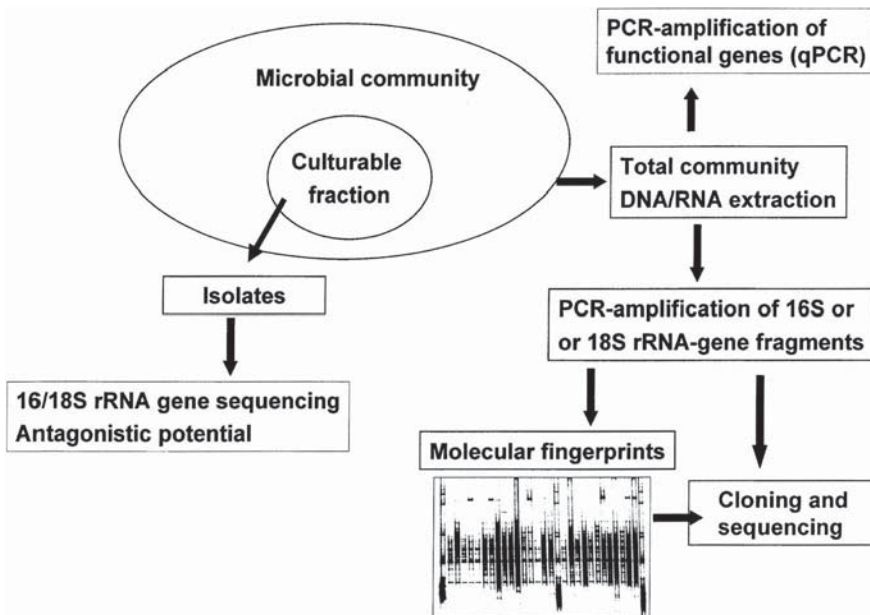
PCR-amplification of functional genes (qPCR)

Microbial community

Culturable fraction

Total community DNA/RNA extraction

Isolates

PCR-amplification of 16S or or 18S rRNA-gene fragments

16/18S rRNA gene sequencing
Antagonistic potential

Molecular fingerprints

Cloning and sequencing